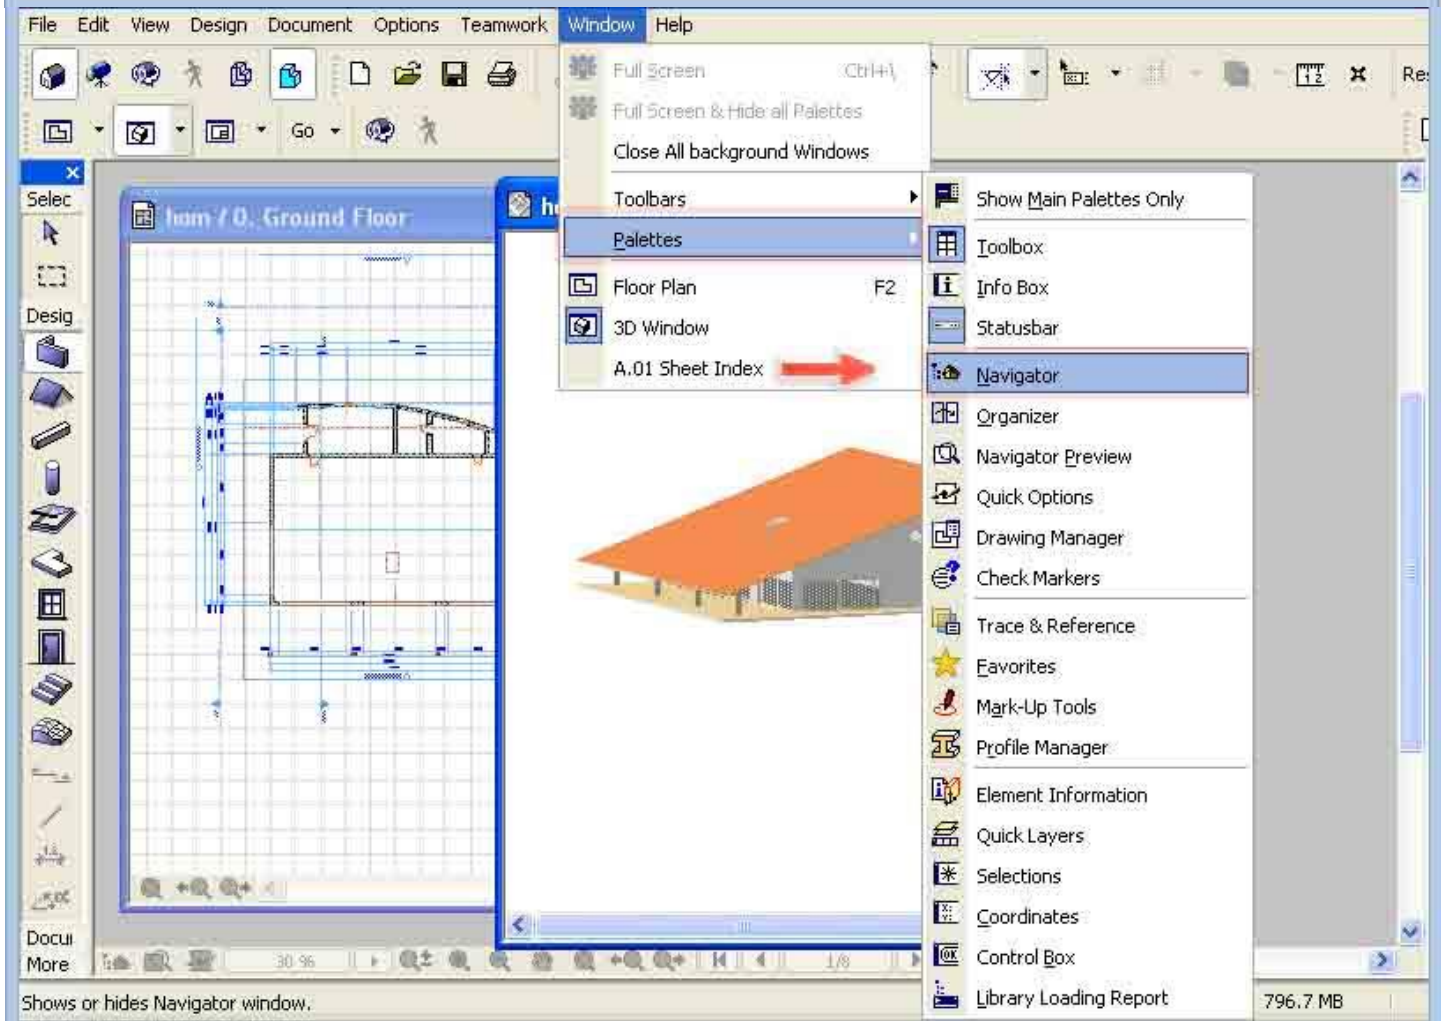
File Edit View Design Document Options Teamwork Window Help

Go

Re

Selec

Desig

Docu

More

hom / 0. Ground Floor

h

Full Screen Ctrl+\
Full Screen & Hide all Palettes
Close All background Windows
Toolbars
Palettes
Floor Plan F2
3D Window
A.01 Sheet Index

Show Main Palettes Only
Toolbox
Info Box
Statusbar
Navigator
Organizer
Navigator Preview
Quick Options
Drawing Manager
Check Markers
Trace & Reference
Favorites
Mark-Up Tools
Profile Manager
Element Information
Quick Layers
Selections
Coordinates
Control Box
Library Loading Report

30 %

1/8

Shows or hides Navigator window.

796.7 MB